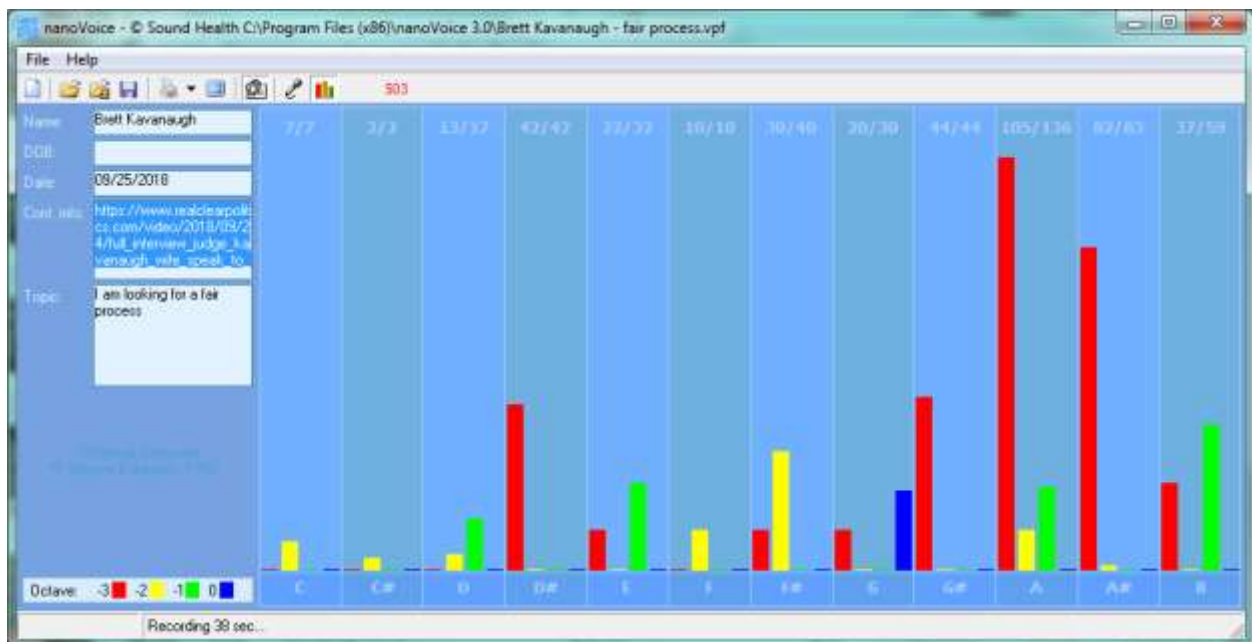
nanoVoice - © Sound Health C:\Program Files (x86)\nanoVoice 3.0\Brett Kavanaugh - fair process.vpf

File Help

503

Name Brett Kavanaugh

DOB

Date 09/25/2018

Cont. info https://www.realclearpolitics.com/video/2018/09/24/full_interview_judge_kavanaugh_wife_speak_to_

Topic I am looking for a fair process

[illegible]

| 7/7 | 3/3 | 13/13 | 42/42 | 33/33 | 10/10 | 30/40 | 20/30 | 44/44 | 105/136 | 82/83 | 37/59 |
|---|---|---|---|---|---|---|---|---|---|---|---|
| C | C# | D | D# | E | F | F# | G | G# | A | A# | B |

Octave: -3 -2 -1 0

Recording 38 sec...